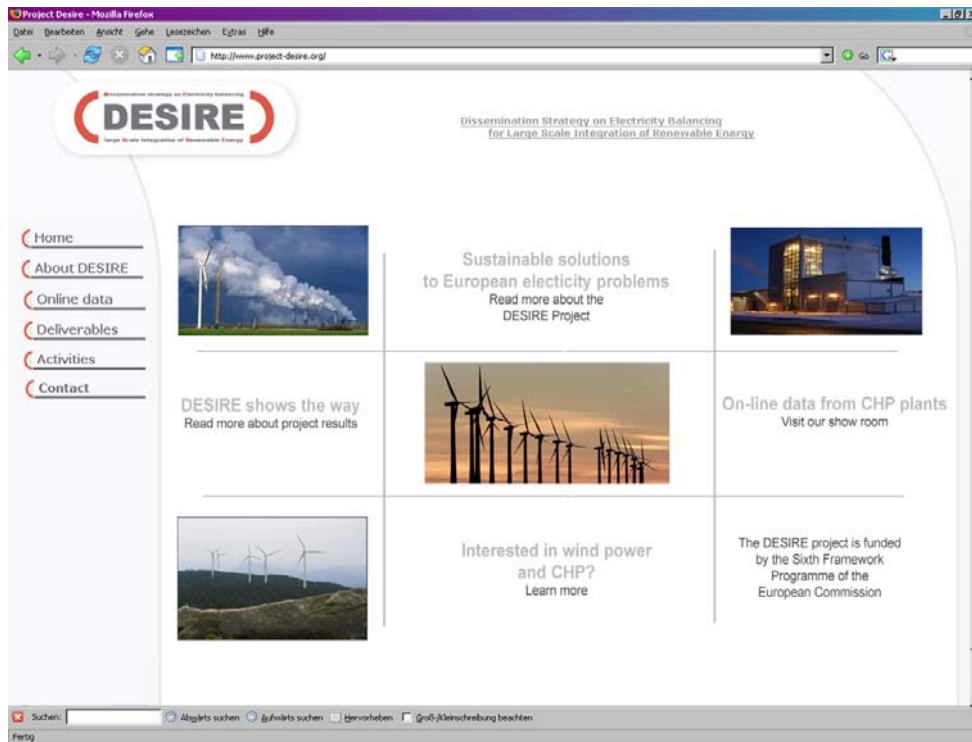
Project Desire - Mozilla Firefox

Datei Bearbeiten Ansicht Gehe Lesezeichen Extras Hilfe

http://www.project-desire.org/

Go

Dissemination strategy on Electricity balancing

DESIRE

large Scale Integration of Renewable Energy

Dissemination Strategy on Electricity Balancing for Large Scale Integration of Renewable Energy

Home

About DESIRE

Online data

Deliverables

Activities

Contact

Sustainable solutions to European electicity problems

Read more about the DESIRE Project

DESIRE shows the way

Read more about project results

On-line data from CHP plants

Visit our show room

Interested in wind power and CHP?

Learn more

The DESIRE project is funded by the Sixth Framework Programme of the European Commission

Suchen: Abwärts suchen Aufwärts suchen Hervorheben Groß-/Kleinschreibung beachten

Fertig